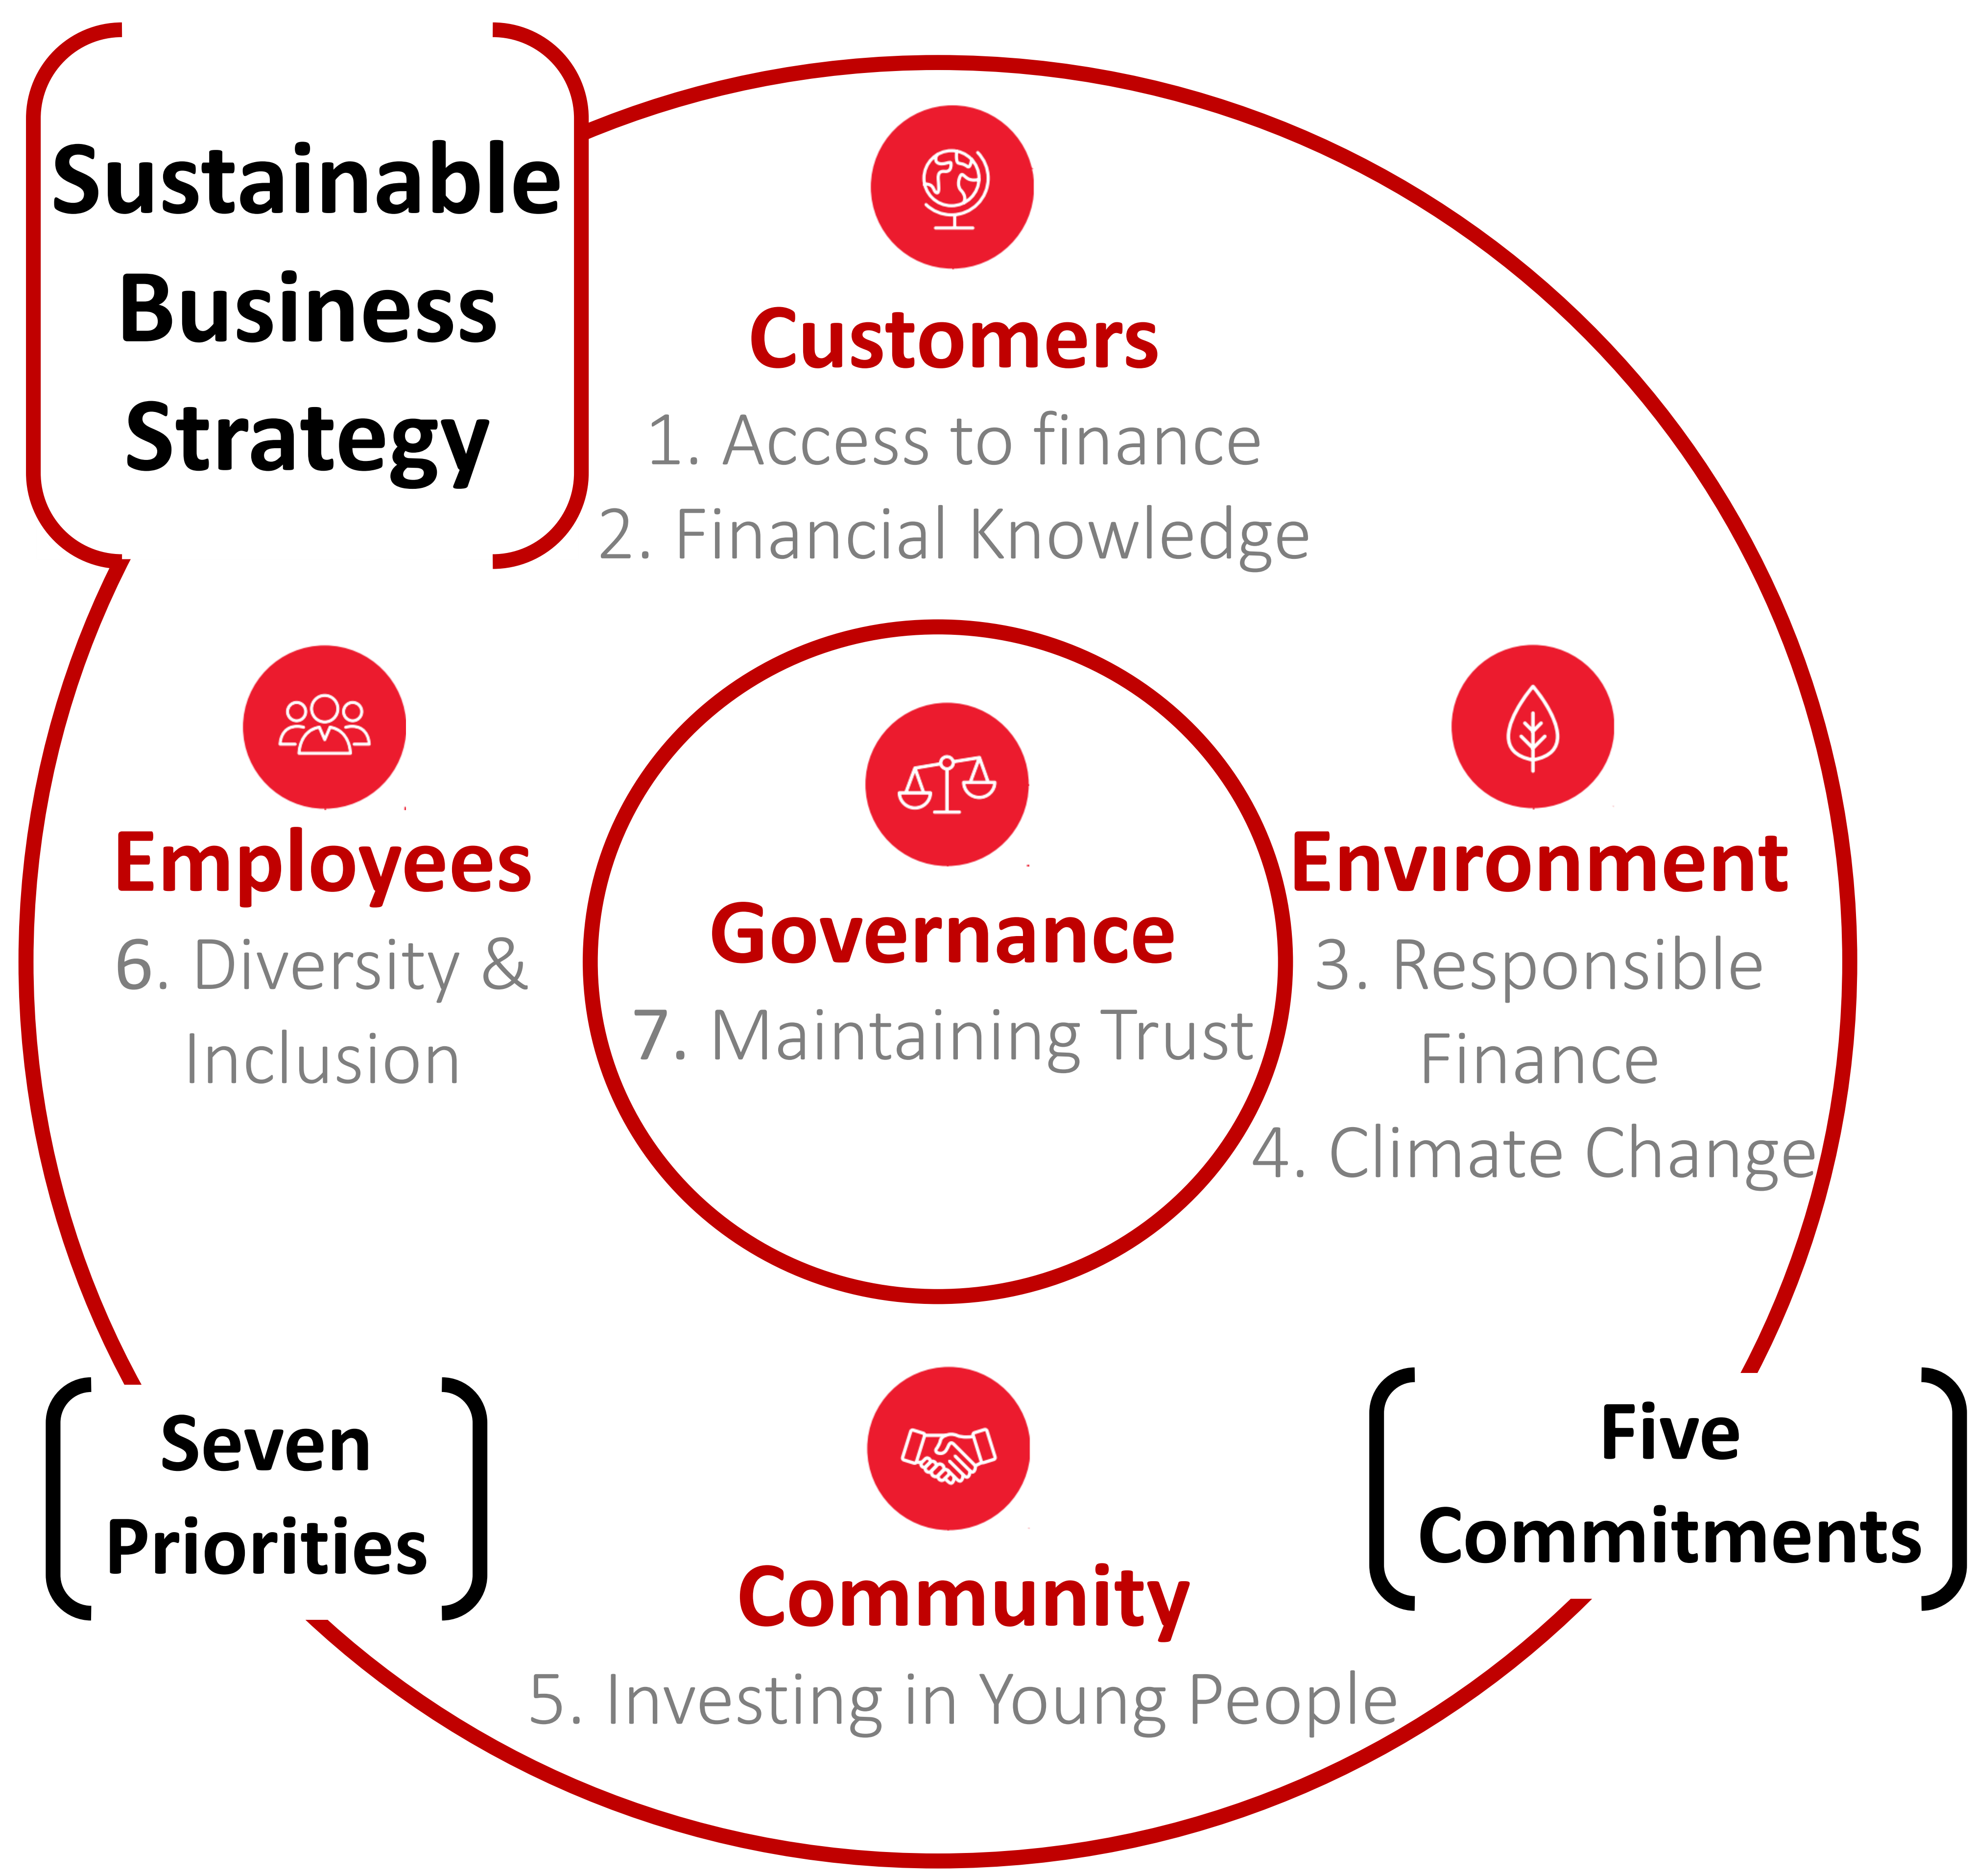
Sustainable Business Strategy

Customers
1. Access to finance
2. Financial Knowledge

Employees
6. Diversity & Inclusion

Governance
7. Maintaining Trust

Environment
3. Responsible Finance
4. Climate Change

Seven Priorities

Community
5. Investing in Young People

Five Commitments